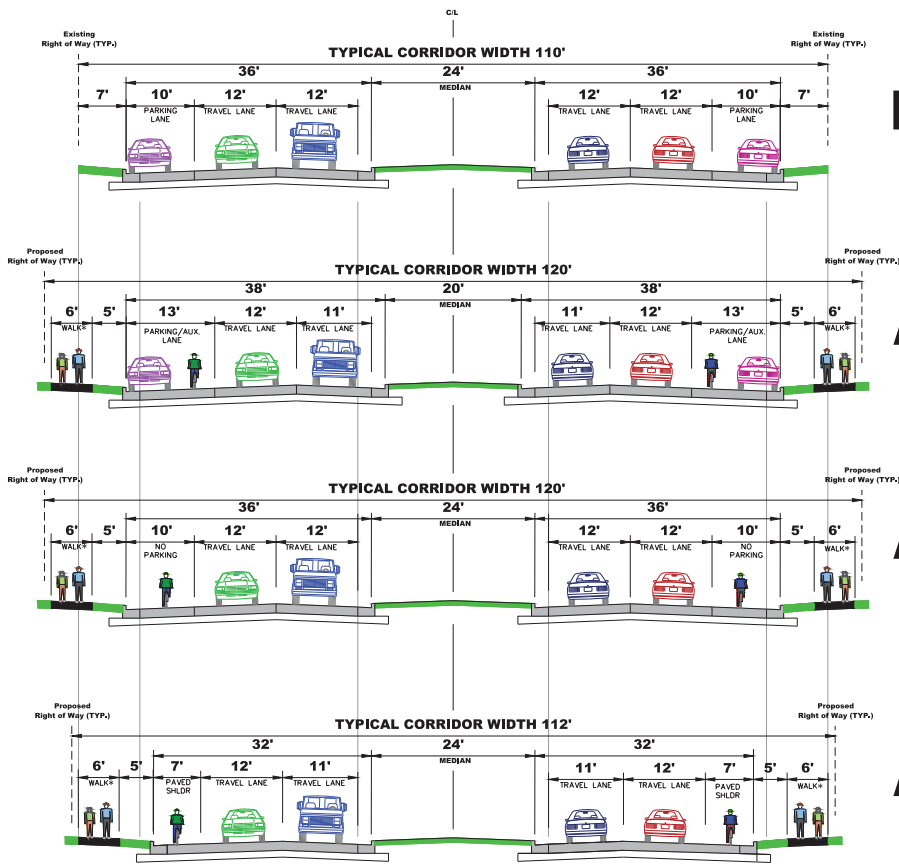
C/L

Existing Right of Way (TYP.)

Existing Right of Way (TYP.)

TYPICAL CORRIDOR WIDTH 110'

36'

24'

36'

7'

10'

12'

12'

MEDIAN

12'

12'

10'

7'

PARKING LANE

TRAVEL LANE

TRAVEL LANE

TRAVEL LANE

TRAVEL LANE

PARKING LANE

Proposed Right of Way (TYP.)

Proposed Right of Way (TYP.)

TYPICAL CORRIDOR WIDTH 120'

38'

20'

38'

6'

5'

13'

12'

11'

MEDIAN

11'

12'

13'

5'

6'

WALK*

PARKING/AUX. LANE

TRAVEL LANE

TRAVEL LANE

TRAVEL LANE

TRAVEL LANE

PARKING/AUX. LANE

WALK*

Proposed Right of Way (TYP.)

Proposed Right of Way (TYP.)

TYPICAL CORRIDOR WIDTH 120'

36'

24'

36'

6'

5'

10'

12'

12'

MEDIAN

12'

12'

10'

5'

6'

WALK*

NO PARKING

TRAVEL LANE

TRAVEL LANE

TRAVEL LANE

TRAVEL LANE

NO PARKING

WALK*

Proposed Right of Way (TYP.)

Proposed Right of Way (TYP.)

TYPICAL CORRIDOR WIDTH 112'

32'

24'

32'

6'

5'

7'

12'

11'

MEDIAN

11'

12'

7'

5'

6'

WALK*

PAVED SHLDR

TRAVEL LANE

TRAVEL LANE

TRAVEL LANE

TRAVEL LANE

PAVED SHLDR

WALK*